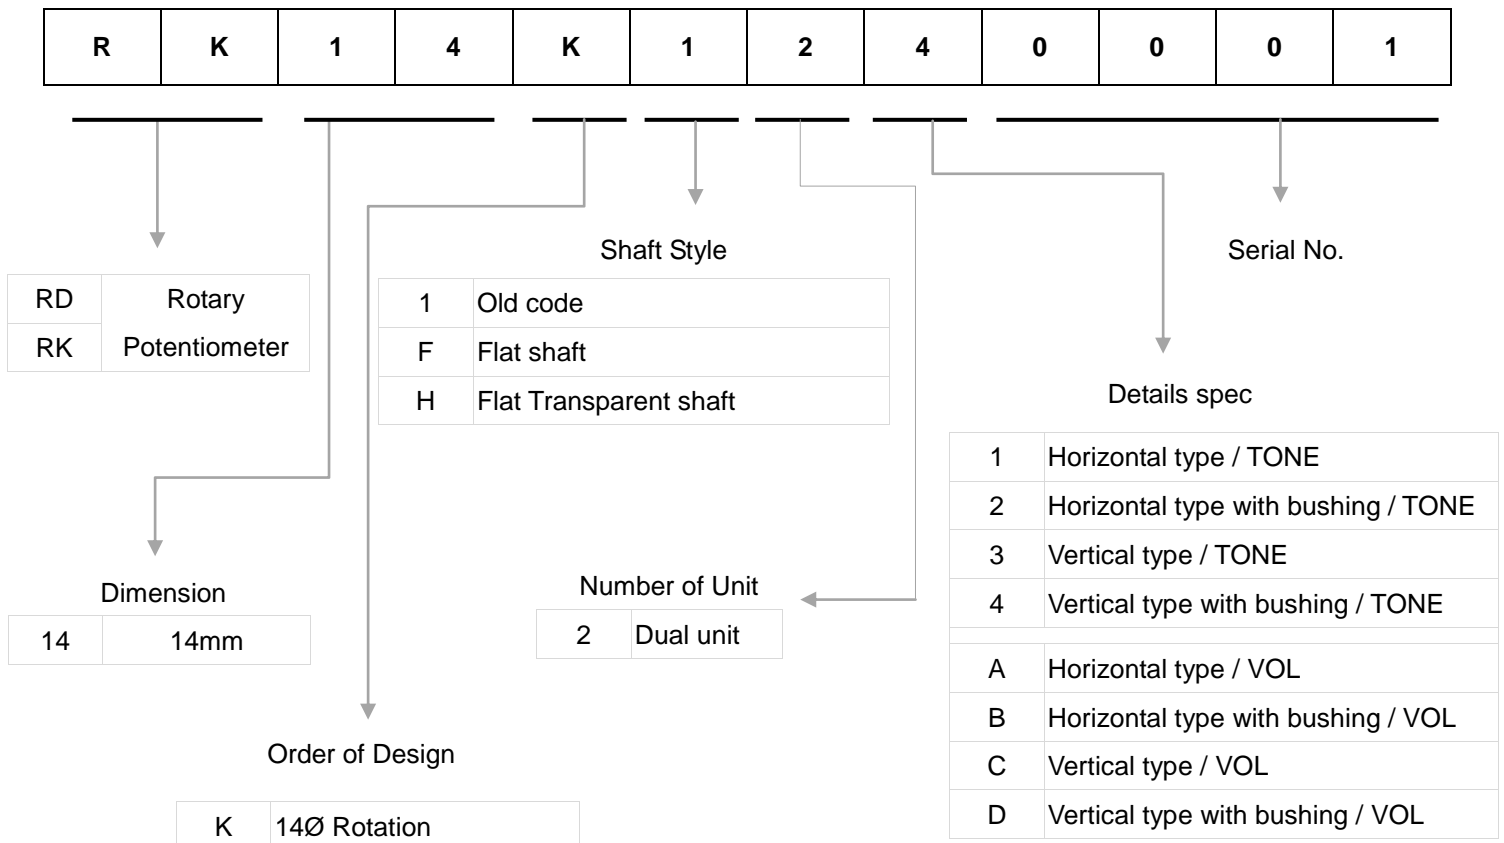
| R | K | 1 | 4 | K | 1 | 2 | 4 | 0 | 0 | 0 | 1 |
|---|---|---|---|---|---|---|---|---|---|---|---|

| RD | Rotary |
|---|---|
| RK | Potentiometer |

Shaft Style

| 1 | Old code |
|---|---|
| F | Flat shaft |
| H | Flat Transparent shaft |

Serial No.

Details spec

| 1 | Horizontal type / TONE |
|---|---|
| 2 | Horizontal type with bushing / TONE |
| 3 | Vertical type / TONE |
| 4 | Vertical type with bushing / TONE |
| A | Horizontal type / VOL |
| B | Horizontal type with bushing / VOL |
| C | Vertical type / VOL |
| D | Vertical type with bushing / VOL |

Dimension

| 14 | 14mm |
|---|---|

Number of Unit

| 2 | Dual unit |
|---|---|

Order of Design

| K | 14Ø Rotation |
|---|---|